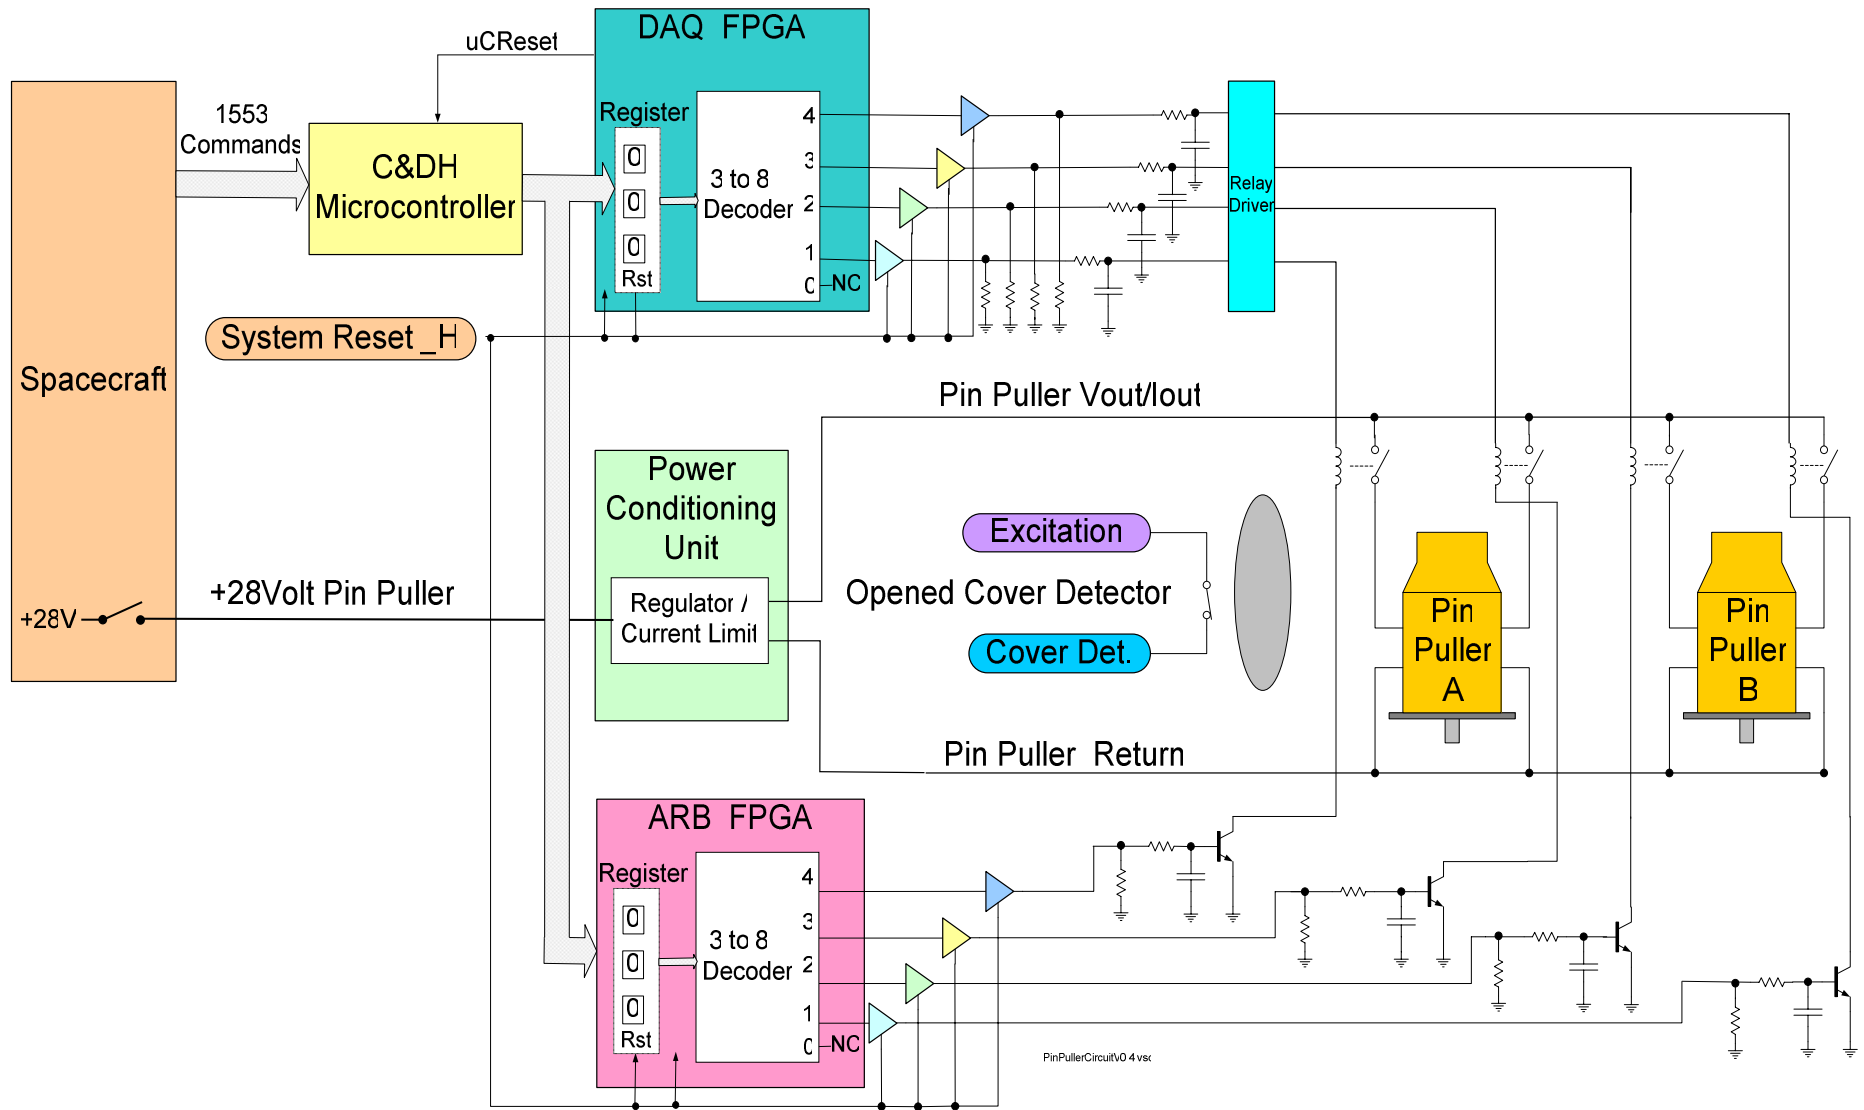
DAQ FPGA

uCReset

1553 Commands

C&DH Microcontroller

Register

0

0

0

Rst

3 to 8 Decoder

4

3

2

1

0

NC

Relay Driver

Spacecraft

System Reset _H

Pin Puller Vout/Iout

Power Conditioning Unit

Regulator / Current Limit

Excitation

Opened Cover Detector

Cover Det.

+28Volt Pin Puller

+28V

Pin Puller A

Pin Puller B

Pin Puller Return

ARB FPGA

Register

0

0

0

Rst

3 to 8 Decoder

4

3

2

1

0

NC

PinPullerCircuitV0 4.vsd